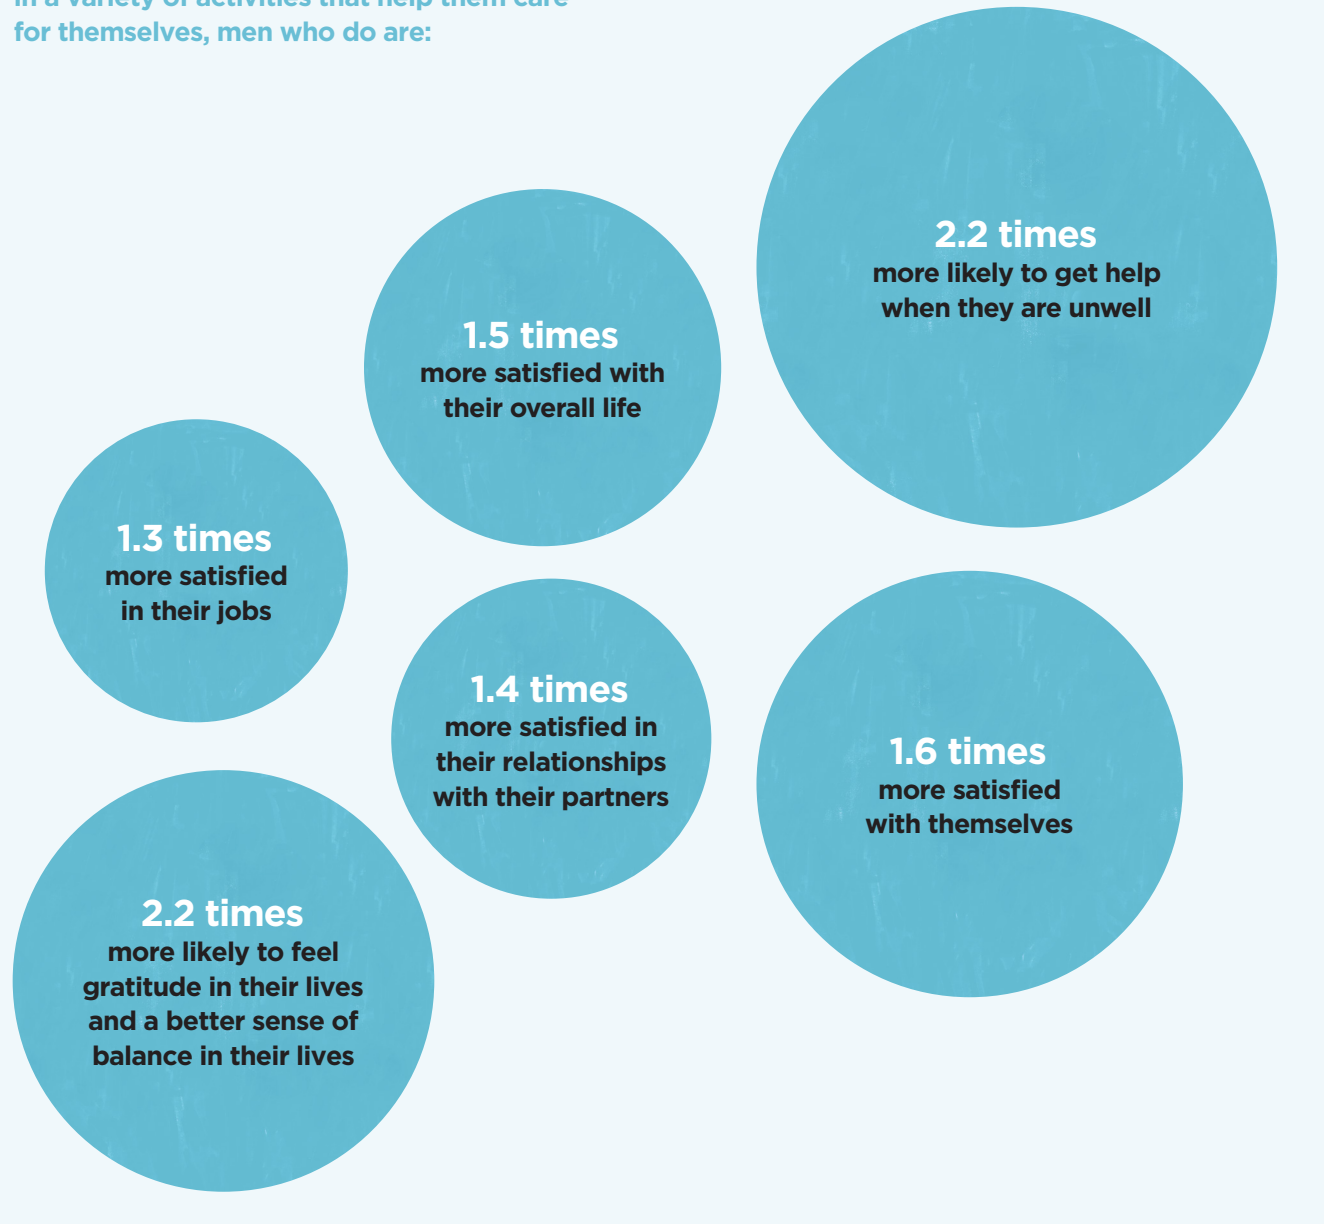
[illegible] for themselves, men who do are:

2.2 times
more likely to get help when they are unwell

1.5 times
more satisfied with their overall life

1.3 times
more satisfied in their jobs

1.4 times
more satisfied in their relationships with their partners

1.6 times
more satisfied with themselves

2.2 times
more likely to feel gratitude in their lives and a better sense of balance in their lives